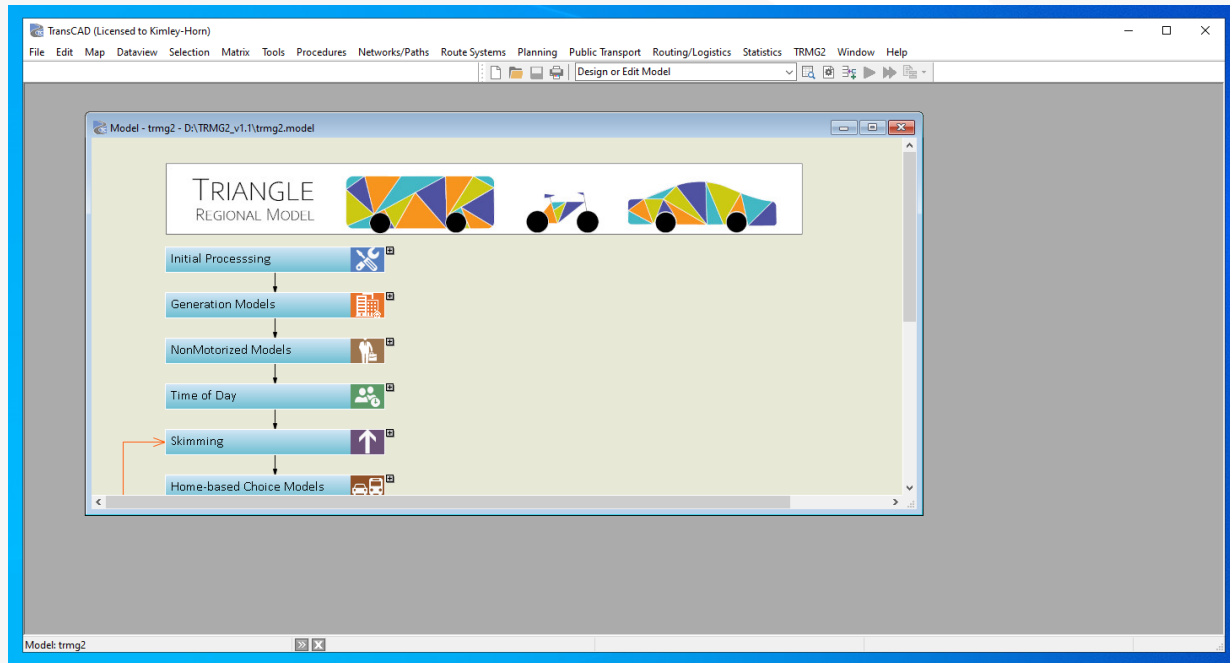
TransCAD (Licensed to Kimley-Horn)

File Edit Map Dataview Selection Matrix Tools Procedures Networks/Paths Route Systems Planning Public Transport Routing/Logistics Statistics TRMG2 Window Help

Design or Edit Model

Model - trmg2 - D:\TRMG2_v1.1\trmg2.model

TRIANGLE
REGIONAL MODEL

Initial Processsing

Generation Models

NonMotorized Models

Time of Day

Skimming

Home-based Choice Models

Model: trmg2